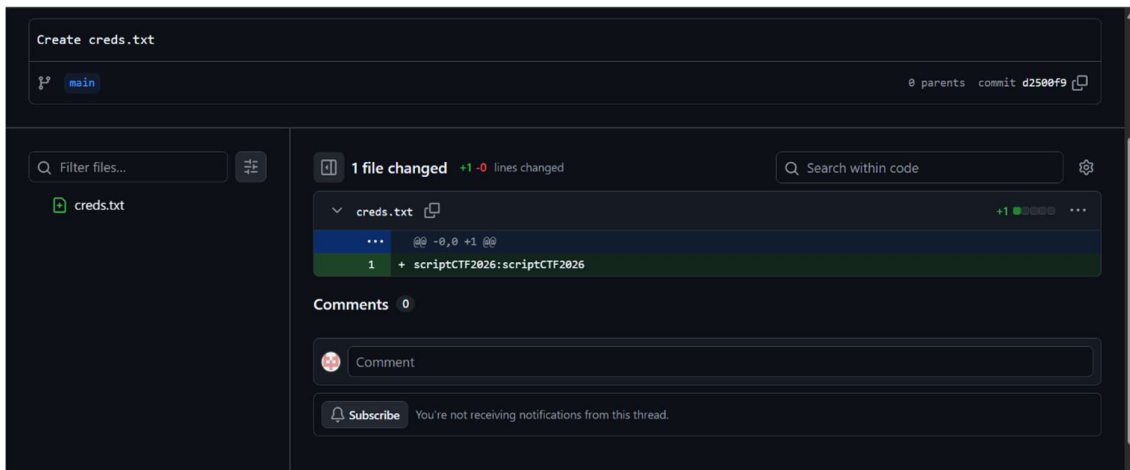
Create creds.txt

main

0 parents commit d2500f9

Filter files...

creds.txt

1 file changed +1 -0 lines changed

Search within code

creds.txt

+1

...

@@ -0,0 +1 @@

1 + scriptCTF2026:scriptCTF2026

Comments 0

Comment

Subscribe You're not receiving notifications from this thread.